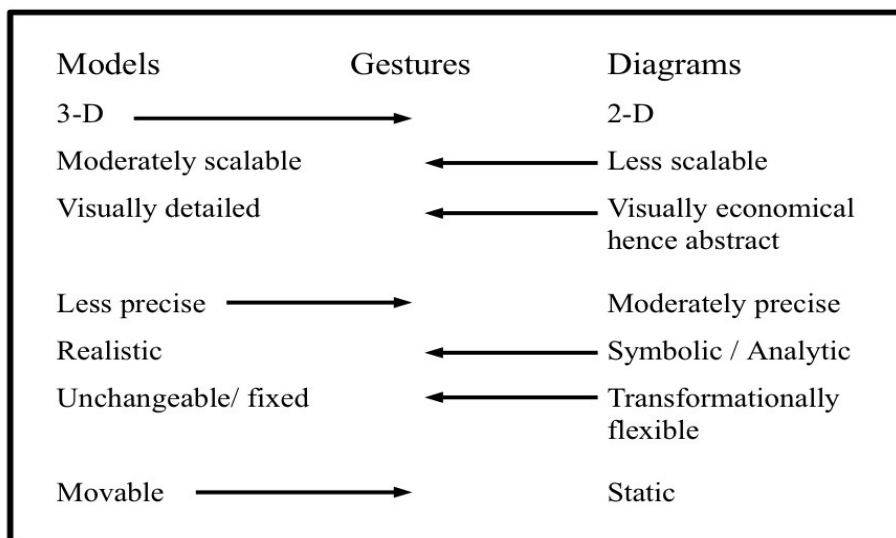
| Models | Gestures | Diagrams |
|---|---|---|
| 3-D |  | 2-D |
| Moderately scalable |  | Less scalable |
| Visually detailed |  | Visually economical hence abstract |
| Less precise |  | Moderately precise |
| Realistic |  | Symbolic / Analytic |
| Unchangeable/ fixed |  | Transformationally flexible |
| Movable |  | Static |